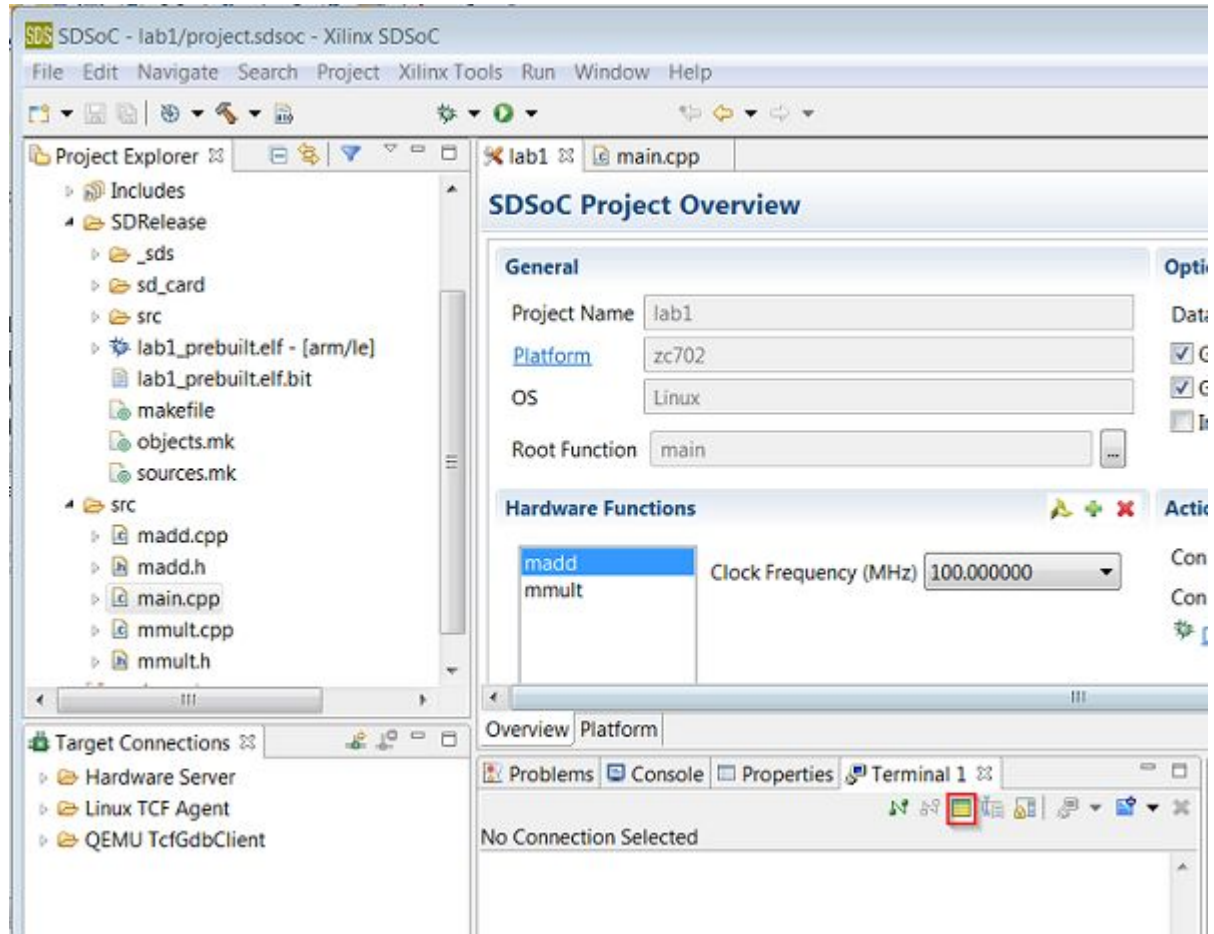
SDSoC - lab1/project.sdsoc - Xilinx SDSoC

File Edit Navigate Search Project Xilinx Tools Run Window Help

Project Explorer

Includes
SDRelease
_sds
sd_card
src
lab1_prebuilt.elf - [arm/le]
lab1_prebuilt.elf.bit
makefile
objects.mk
sources.mk
src
madd.cpp
madd.h
main.cpp
mmult.cpp
mmult.h

lab1 | main.cpp

SDSoC Project Overview

General

Project Name lab1
Platform zc702
OS Linux
Root Function main

Optio
Data

Hardware Functions

madd
mmult

Clock Frequency (MHz) 100.000000

Actio
Con
Con

Overview Platform

Target Connections

Hardware Server
Linux TCF Agent
QEMU TcfGdbClient

Problems Console Properties Terminal 1

No Connection Selected